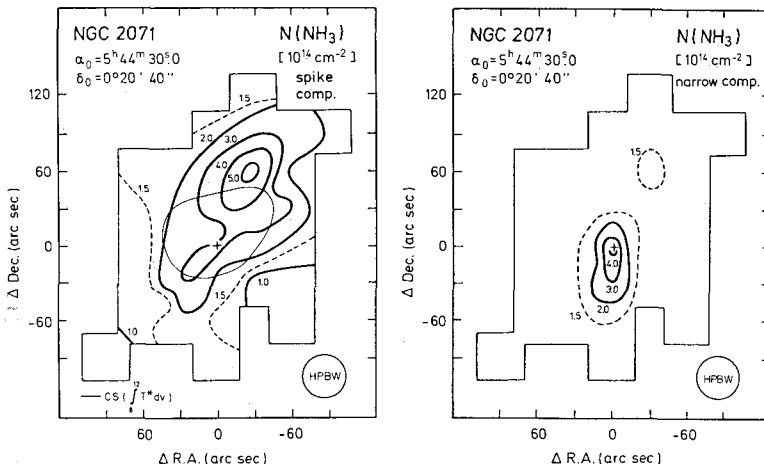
NGC 2071
$\alpha_0 = 5^h44^m30\overset{s}{.}0$
$\delta_0 = 0°20'40''$
$N(NH_3)$
$[10^{14}\ cm^{-2}]$
spike comp.

1.5
2.0
3.0
4.0
5.0
1.5
1.0
1.5
1.0

$\Delta$ Dec. (arc sec)
120
60
0
-60

— CS $(\int_{8}^{12} T^* dv)$

HPBW

60
0
-60
$\Delta$ R.A. (arc sec)

NGC 2071
$\alpha_0 = 5^h44^m30\overset{s}{.}0$
$\delta_0 = 0°20'40''$
$N(NH_3)$
$[10^{14}\ cm^{-2}]$
narrow comp.

1.5
4.0
3.0
2.0
1.5

$\Delta$ Dec. (arc sec)
120
60
0
-60

HPBW

60
0
-60
$\Delta$ R.A. (arc sec)